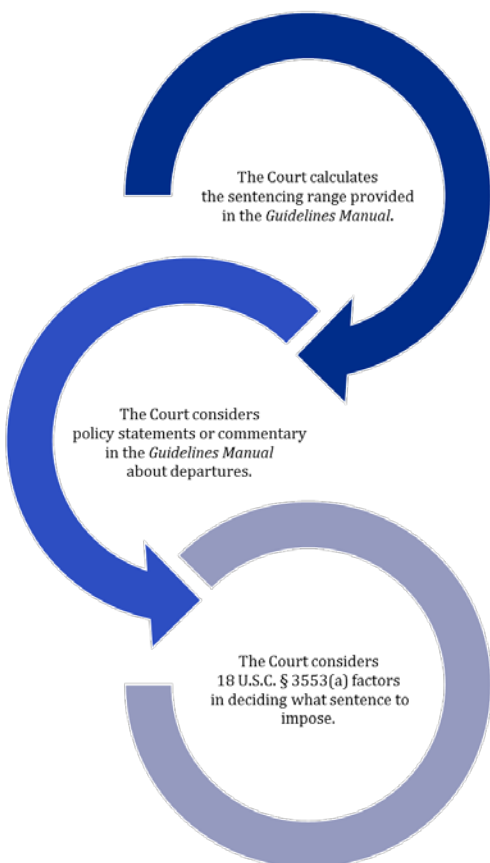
The Court calculates the sentencing range provided in the *Guidelines Manual*.

The Court considers policy statements or commentary in the *Guidelines Manual* about departures.

The Court considers 18 U.S.C. § 3553(a) factors in deciding what sentence to impose.